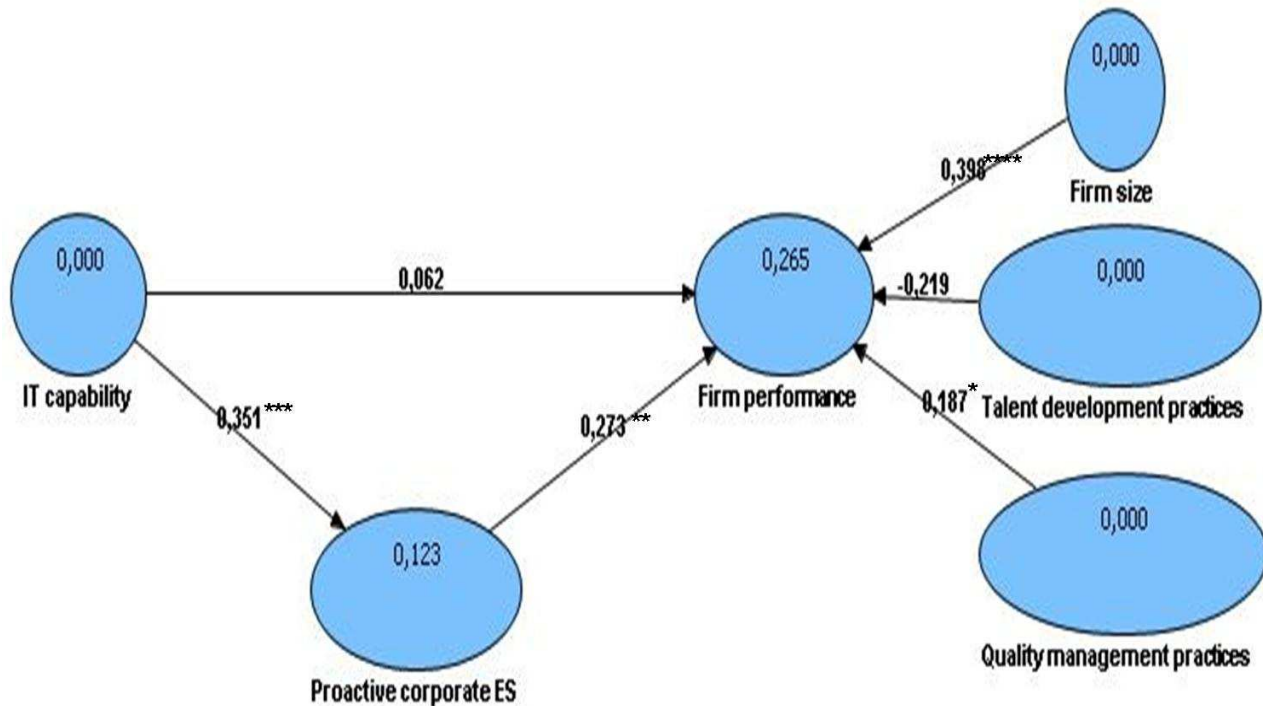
0,000

Firm size

0,398****

0,000

IT capability

0,062

0,265

Firm performance

-0,219

0,000

Talent development practices

0,351***

0,273**

0,187*

0,000

Quality management practices

0,123

Proactive corporate ES